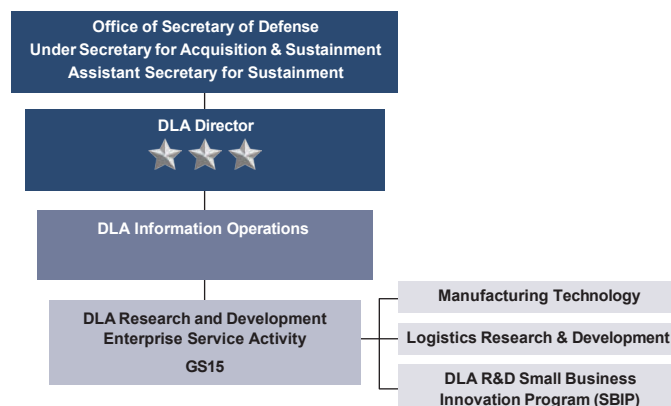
Office of Secretary of Defense
Under Secretary for Acquisition & Sustainment
Assistant Secretary for Sustainment

DLA Director

DLA Information Operations

DLA Research and Development Enterprise Service Activity
GS15

Manufacturing Technology

Logistics Research & Development

DLA R&D Small Business Innovation Program (SBIP)